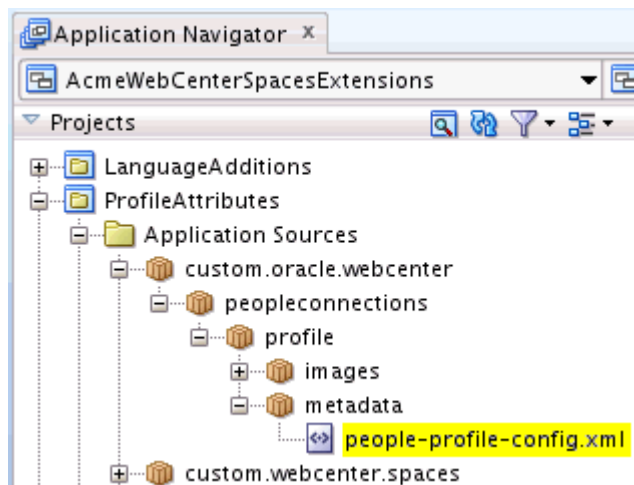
Application Navigator ×

AcmeWebCenterSpacesExtensions

Projects

LanguageAdditions
ProfileAttributes
Application Sources
custom.oracle.webcenter
peopleconnections
profile
images
metadata
people-profile-config.xml
custom.webcenter.spaces